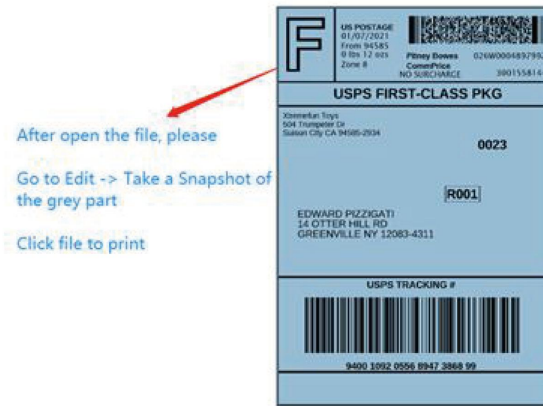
After open the file, please

Go to Edit -> Take a Snapshot of the grey part

Click file to print

F

US POSTAGE
01/07/2021
From 94585
0 lbs 12 ozs
Zone 8

Pitney Bowes
ComPrice
NO SURCHARGE

026W000489792
3001558149

USPS FIRST-CLASS PKG

Xtremefun Toys
504 Trumpeter Dr
Suisun City CA 94585-2934

0023

R001

EDWARD PIZZIGATI
14 OTTER HILL RD
GREENVILLE NY 12083-4311

USPS TRACKING #

9400 1092 0556 8947 3868 99